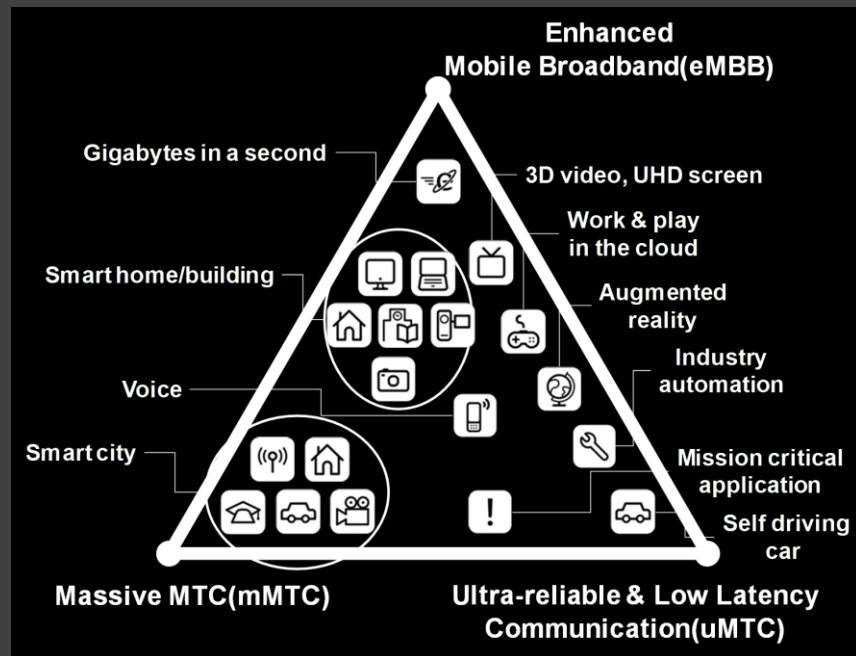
Enhanced Mobile Broadband(eMBB)

Gigabytes in a second

3D video, UHD screen

Work & play in the cloud

Smart home/building

Augmented reality

Industry automation

Voice

Smart city

Mission critical application

Self driving car

Massive MTC(mMTC)

Ultra-reliable & Low Latency Communication(uMTC)